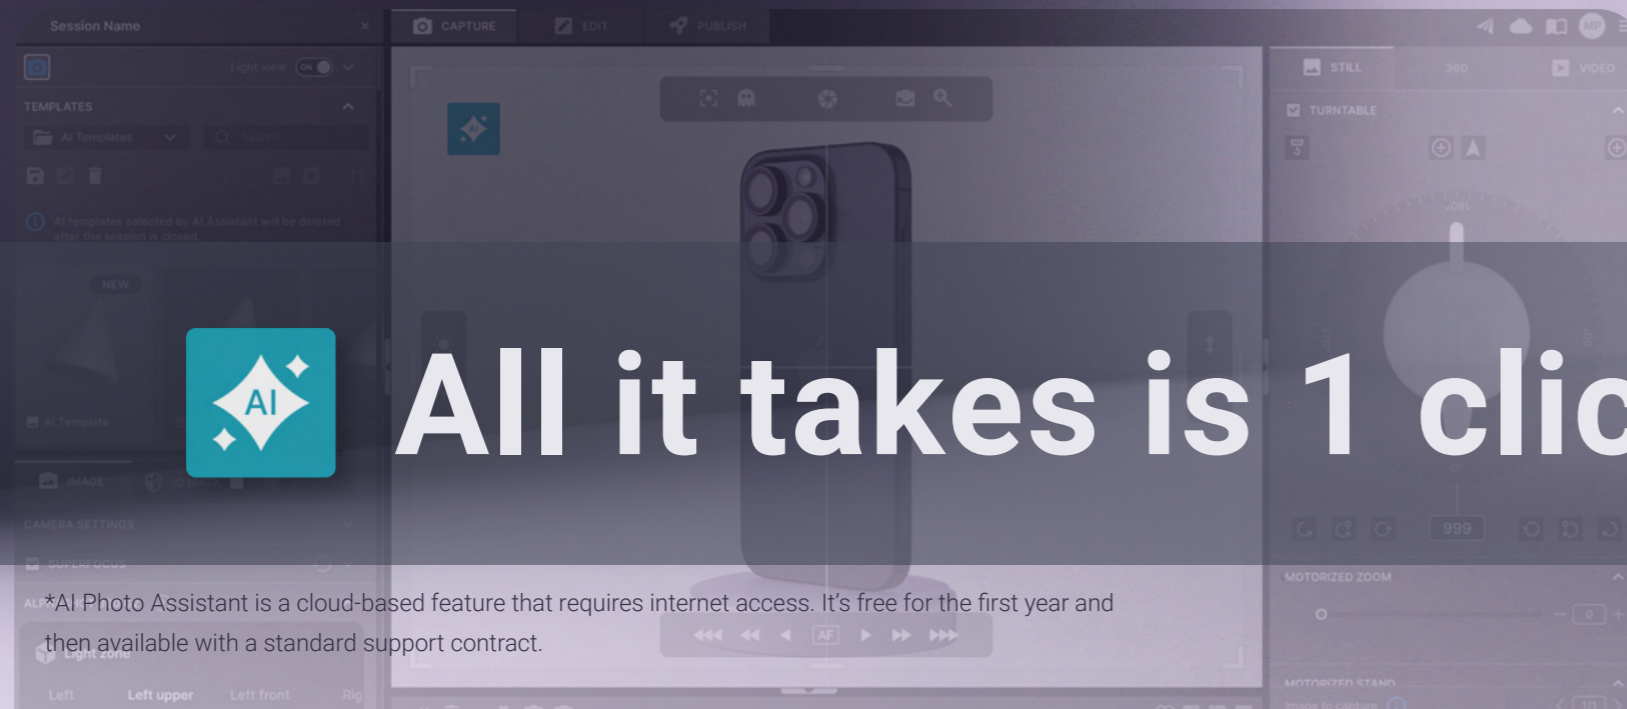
Session Name
CAPTURE
EDIT
PUBLISH
Light view
TEMPLATES
AI Templates
Search
AI templates selected by AI Assistant will be deleted after the session is closed.
NEW
AI Template
IMAGE
CAMERA SETTINGS
SUPERFOCUS
Light zone
Left
Left upper
Left front
STILL
360
VIDEO
TURNTABLE
999
MOTORIZED ZOOM
0
MOTORIZED STAND
AI
All it takes is 1 clic
*AI Photo Assistant is a cloud-based feature that requires internet access. It's free for the first year and then available with a standard support contract.
AF